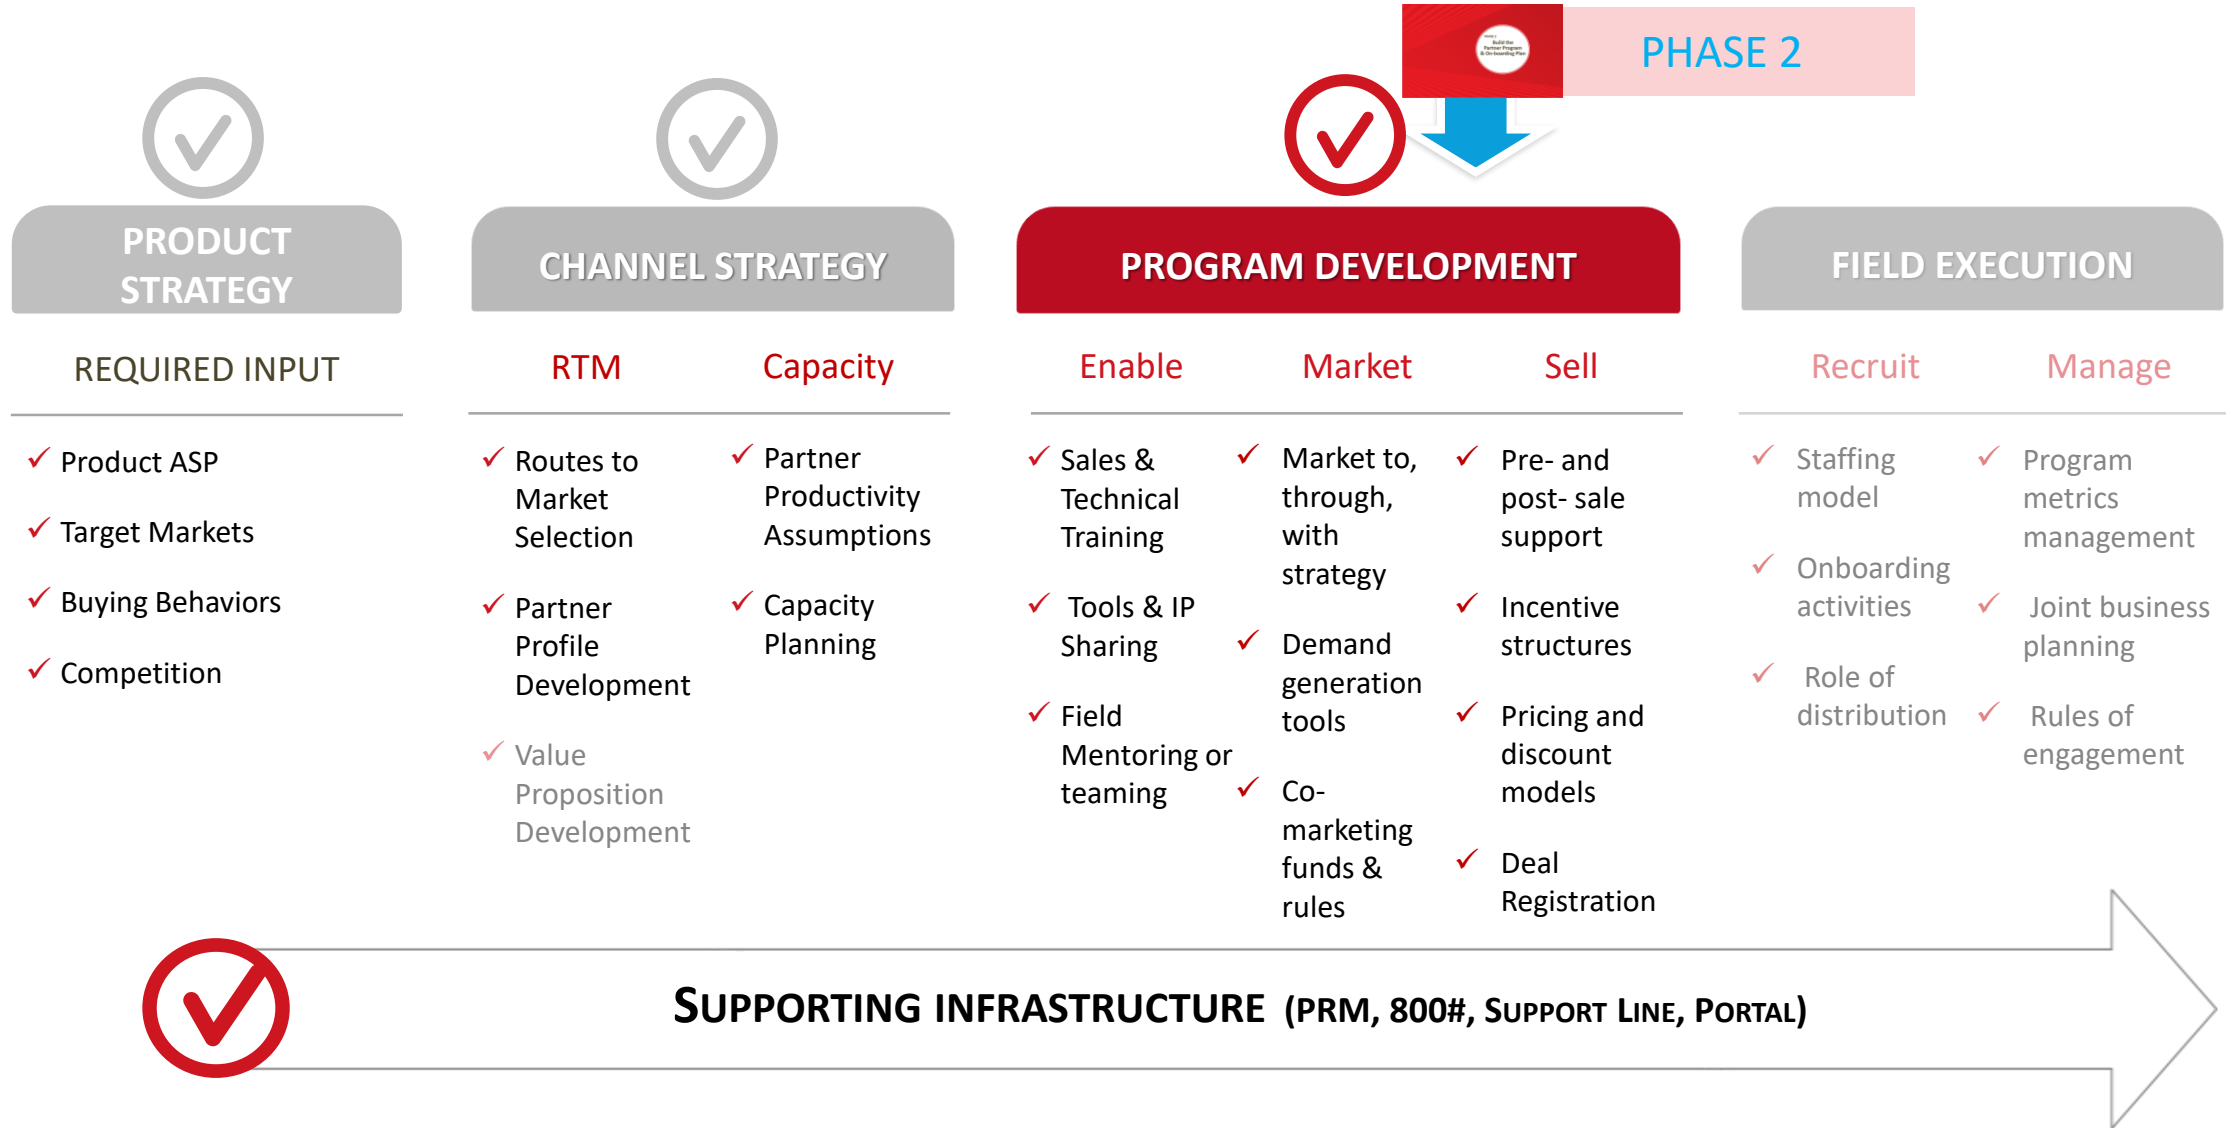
PHASE 2

PRODUCT STRATEGY

REQUIRED INPUT

✓ Product ASP

✓ Target Markets

✓ Buying Behaviors

✓ Competition

CHANNEL STRATEGY

RTM

✓ Routes to Market Selection

✓ Partner Profile Development

✓ Value Proposition Development

Capacity

✓ Partner Productivity Assumptions

✓ Capacity Planning

PROGRAM DEVELOPMENT

Enable

✓ Sales & Technical Training

✓ Tools & IP Sharing

✓ Field Mentoring or teaming

Market

✓ Market to, through, with strategy

✓ Demand generation tools

✓ Co-marketing funds & rules

Sell

✓ Pre- and post- sale support

✓ Incentive structures

✓ Pricing and discount models

✓ Deal Registration

FIELD EXECUTION

Recruit

✓ Staffing model

✓ Onboarding activities

✓ Role of distribution

Manage

✓ Program metrics management

✓ Joint business planning

✓ Rules of engagement

SUPPORTING INFRASTRUCTURE (PRM, 800#, SUPPORT LINE, PORTAL)